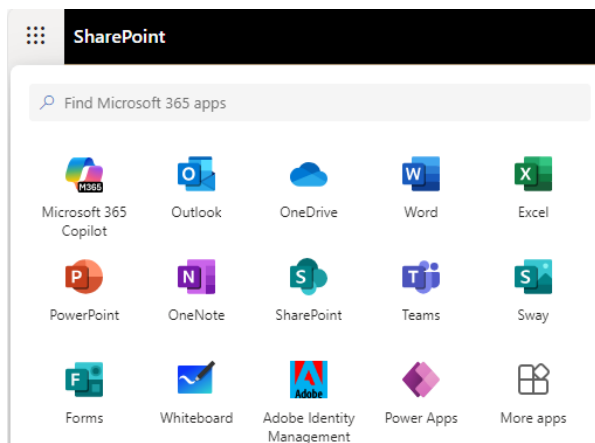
SharePoint

Find Microsoft 365 apps

M365
Microsoft 365 Copilot
Outlook
OneDrive
Word
Excel

PowerPoint
OneNote
SharePoint
Teams
Sway

Forms
Whiteboard
Adobe
Adobe Identity Management
Power Apps
More apps